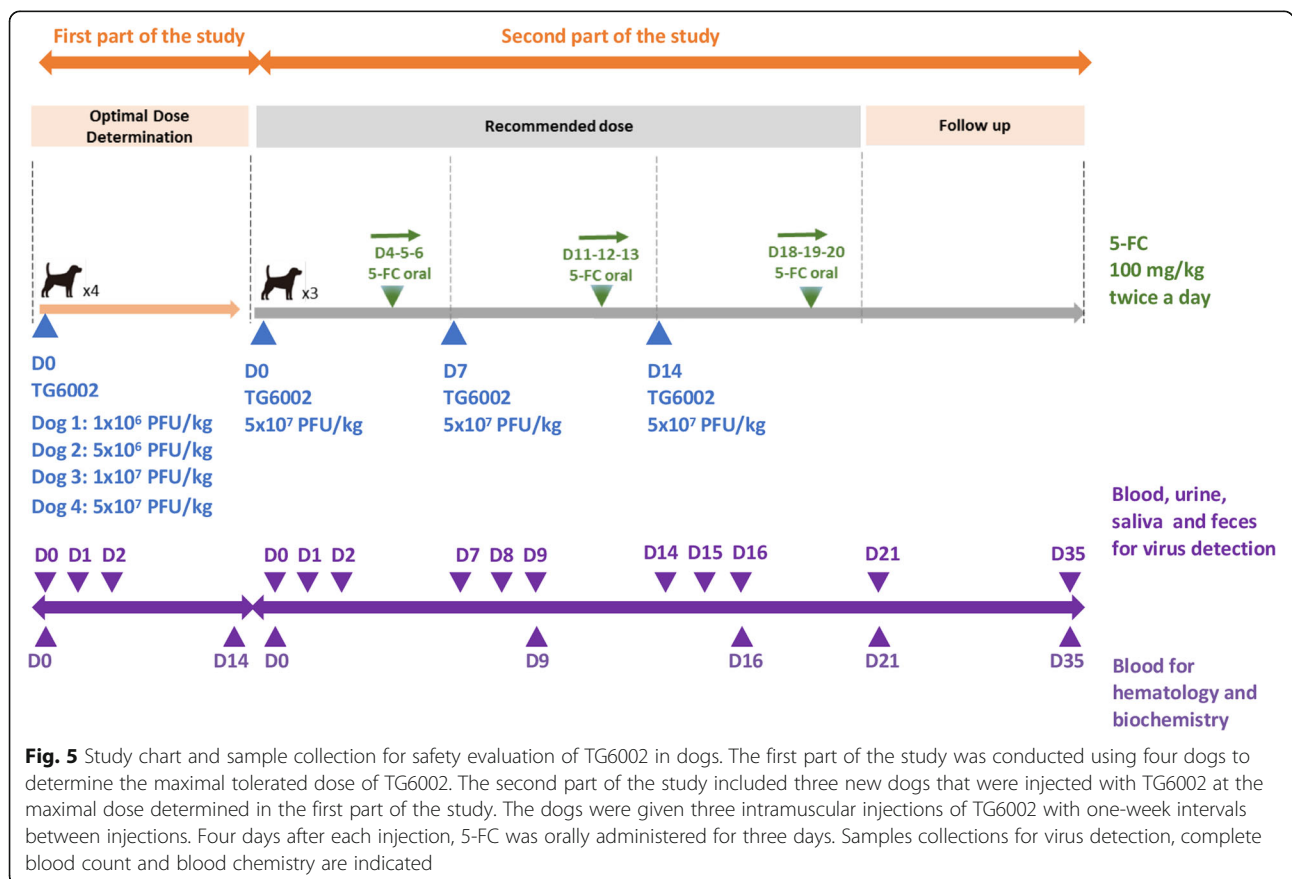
First part of the study

Second part of the study

Optimal Dose Determination

Recommended dose

Follow up

D4-5-6
5-FC oral

D11-12-13
5-FC oral

D18-19-20
5-FC oral

5-FC
100 mg/kg
twice a day

x4

x3

D0
TG6002
Dog 1: 1x10$^6$ PFU/kg
Dog 2: 5x10$^6$ PFU/kg
Dog 3: 1x10$^7$ PFU/kg
Dog 4: 5x10$^7$ PFU/kg

D0
TG6002
5x10$^7$ PFU/kg

D7
TG6002
5x10$^7$ PFU/kg

D14
TG6002
5x10$^7$ PFU/kg

Blood, urine, saliva and feces for virus detection

D0 D1 D2 D0 D1 D2 D7 D8 D9 D14 D15 D16 D21 D35

D0 D14 D0 D9 D16 D21 D35

Blood for hematology and biochemistry

**Fig. 5** Study chart and sample collection for safety evaluation of TG6002 in dogs. The first part of the study was conducted using four dogs to determine the maximal tolerated dose of TG6002. The second part of the study included three new dogs that were injected with TG6002 at the maximal dose determined in the first part of the study. The dogs were given three intramuscular injections of TG6002 with one-week intervals between injections. Four days after each injection, 5-FC was orally administered for three days. Samples collections for virus detection, complete blood count and blood chemistry are indicated